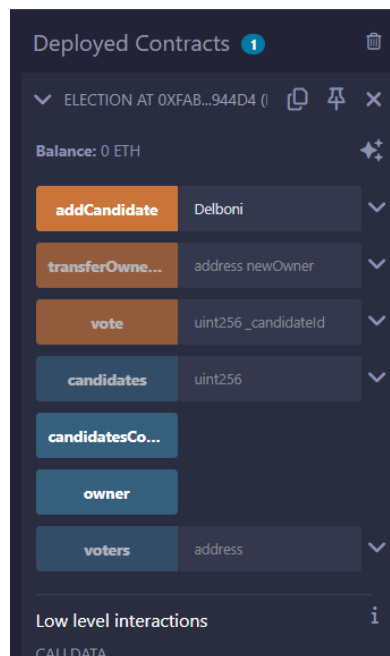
Deployed Contracts 1

ELECTION AT 0XFAB...944D4 (I

Balance: 0 ETH

addCandidate Delboni

transferOwne... address newOwner

vote uint256 _candidateId

candidates uint256

candidatesCo...

owner

voters address

Low level interactions

CALLDATA